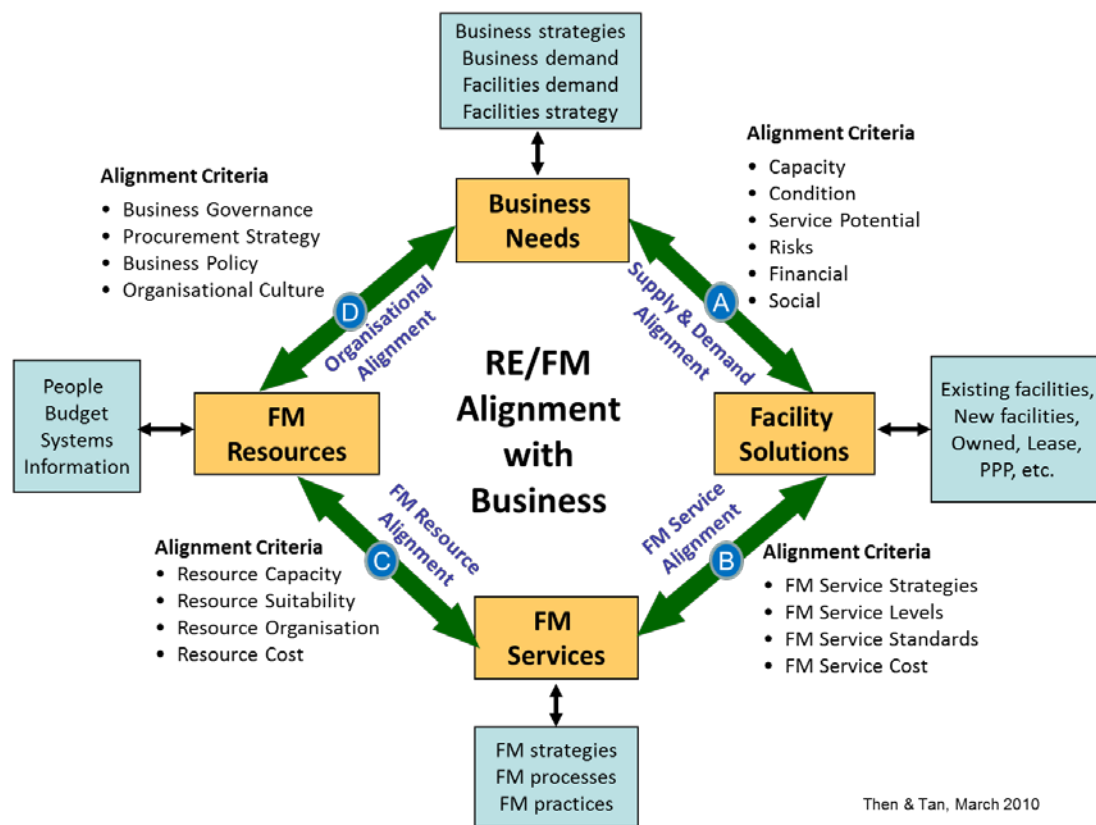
Business strategies
Business demand
Facilities demand
Facilities strategy

Alignment Criteria
- Business Governance
- Procurement Strategy
- Business Policy
- Organisational Culture

Business Needs

Alignment Criteria
- Capacity
- Condition
- Service Potential
- Risks
- Financial
- Social

D Organisational Alignment

A Supply & Demand Alignment

People
Budget
Systems
Information

FM Resources

RE/FM Alignment with Business

Facility Solutions

Existing facilities,
New facilities,
Owned, Lease,
PPP, etc.

C FM Resource Alignment

B FM Service Alignment

Alignment Criteria
- Resource Capacity
- Resource Suitability
- Resource Organisation
- Resource Cost

Alignment Criteria
- FM Service Strategies
- FM Service Levels
- FM Service Standards
- FM Service Cost

FM Services

FM strategies
FM processes
FM practices

Then & Tan, March 2010